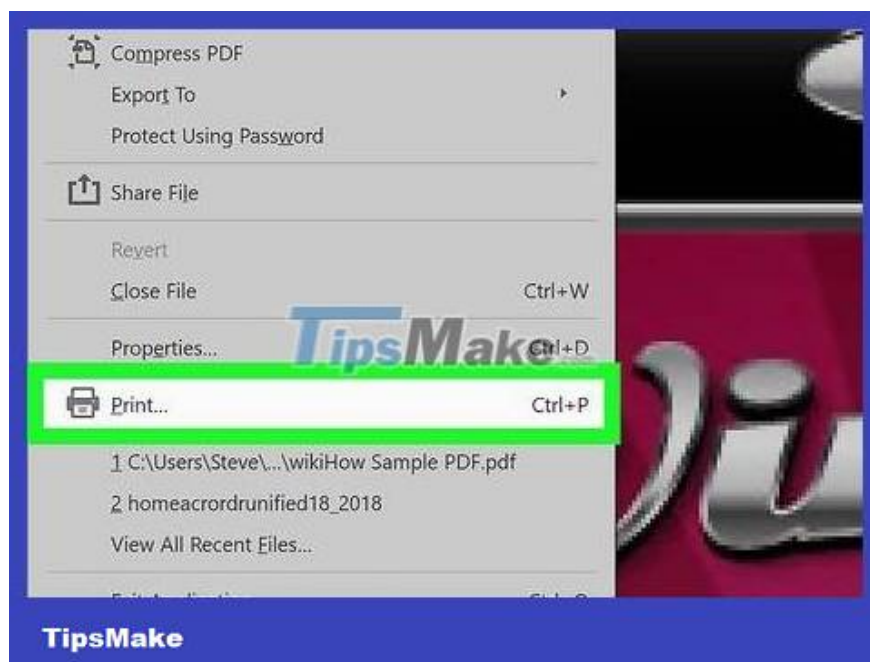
Compress PDF
Export To
Protect Using Password
Share File
Revert
Close File Ctrl+W
Properties... Ctrl+D
TipsMake
Print... Ctrl+P
1 C:\Users\Steve\...\wikiHow Sample PDF.pdf
2 homeacrordrunified18_2018
View All Recent Files...
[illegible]
TipsMake